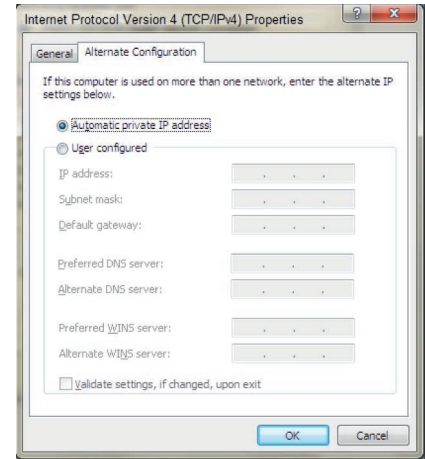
Internet Protocol Version 4 (TCP/IPv4) Properties

?

X

General

Alternate Configuration

If this computer is used on more than one network, enter the alternate IP settings below.

Automatic private IP address

User configured

IP address:

. . .

Subnet mask:

. . .

Default gateway:

. . .

Preferred DNS server:

. . .

Alternate DNS server:

. . .

Preferred WINS server:

. . .

Alternate WINS server:

. . .

Validate settings, if changed, upon exit

OK

Cancel